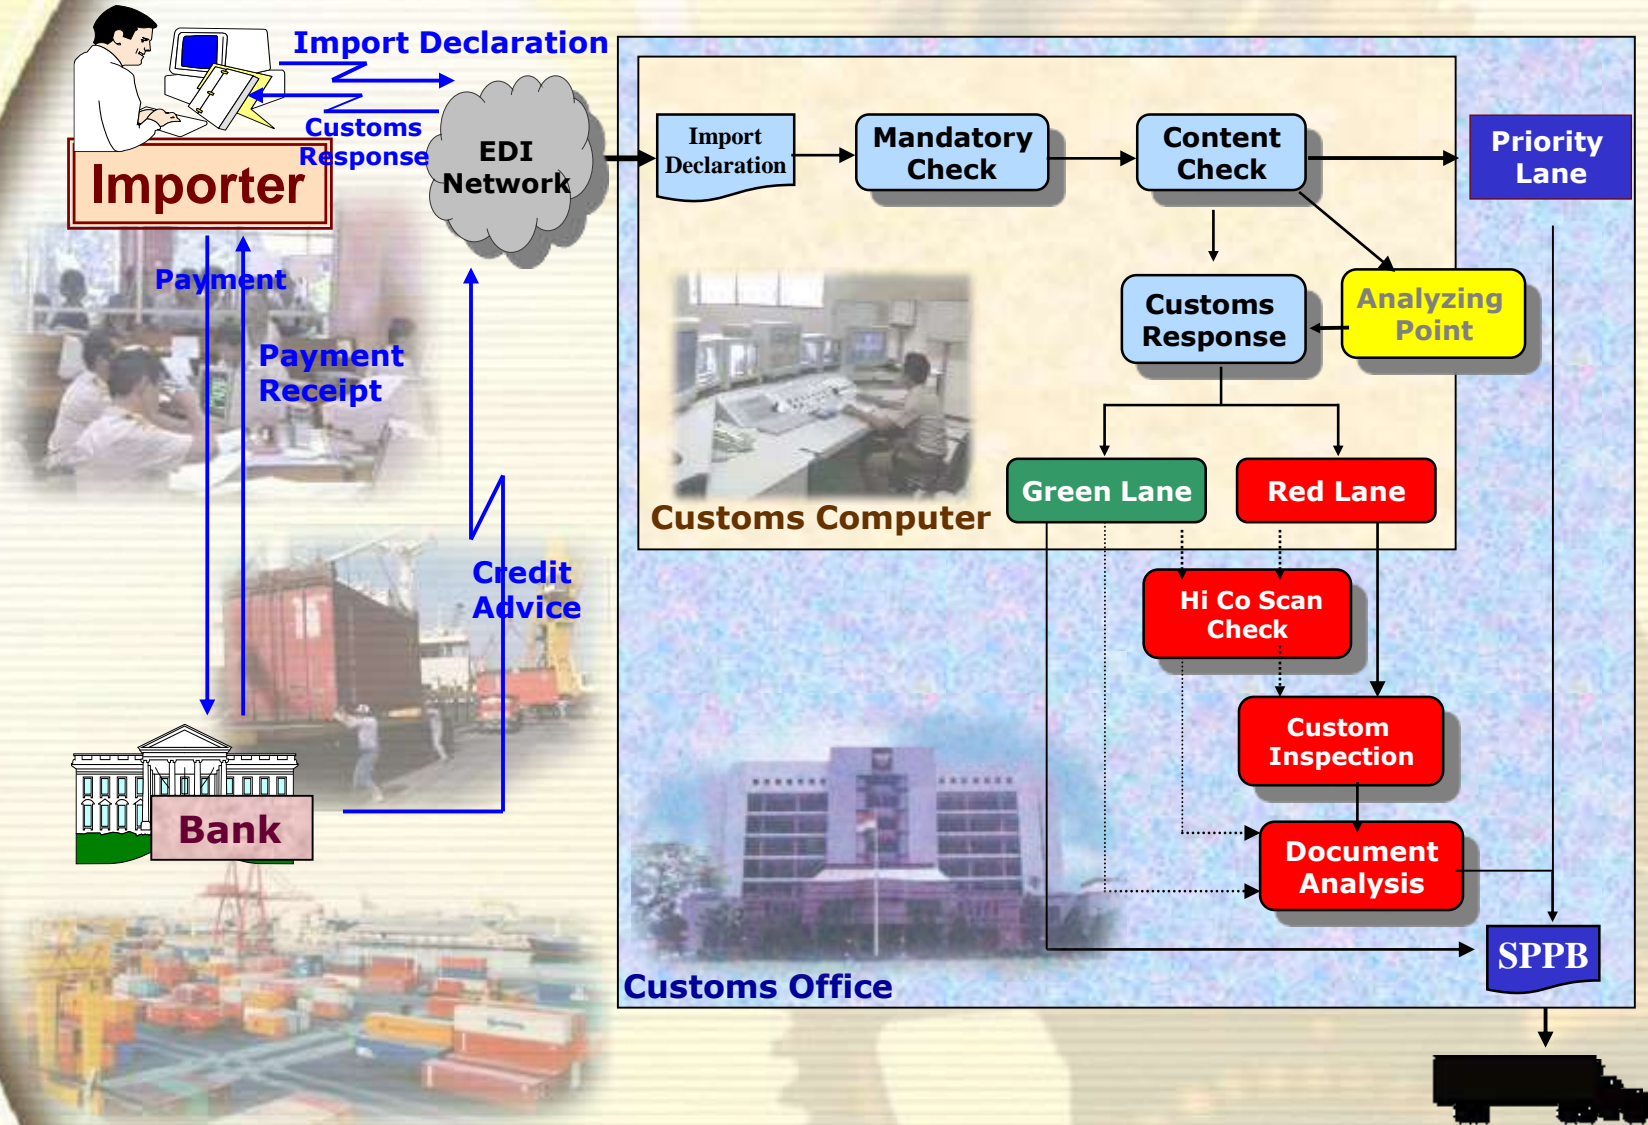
Import Declaration

Customs Response

Importer

EDI Network

Payment

Payment Receipt

Credit Advice

Bank

Import Declaration

Mandatory Check

Content Check

Priority Lane

Customs Response

Analyzing Point

Customs Computer

Green Lane

Red Lane

Hi Co Scan Check

Custom Inspection

Document Analysis

SPPB

Customs Office